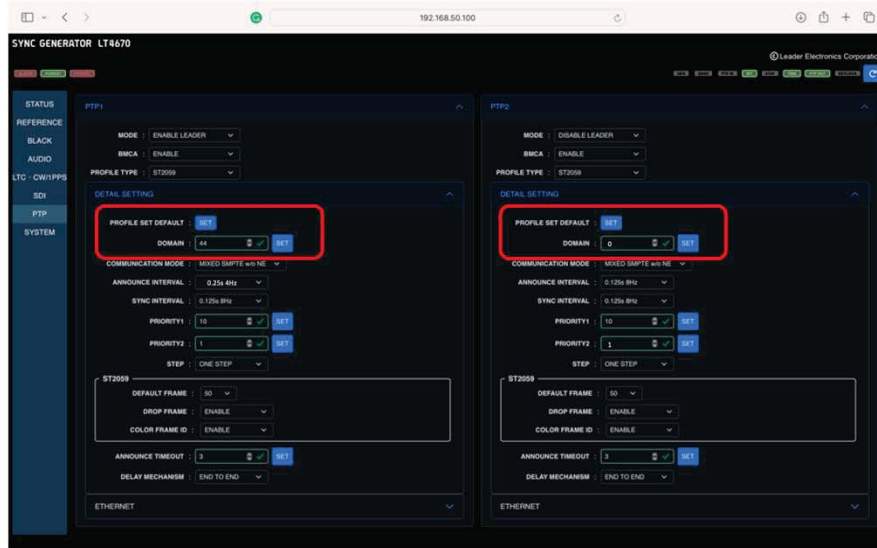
192.168.50.100

SYNC GENERATOR LT4670

Leader Electronics Corporatio

STATUS
REFERENCE
BLACK
AUDIO
LTC · CW/1PPS
SDI
PTP
SYSTEM

PTP1

MODE : ENABLE LEADER
BMCA : ENABLE
PROFILE TYPE : ST2059

DETAIL SETTING

PROFILE SET DEFAULT : SET
DOMAIN : 44 SET
COMMUNICATION MODE : MIXED SMPTE w/o NE
ANNOUNCE INTERVAL : 0.25s 4Hz
SYNC INTERVAL : 0.125s 8Hz
PRIORITY1 : 10 SET
PRIORITY2 : 1 SET
STEP : ONE STEP

ST2059
DEFAULT FRAME : 50
DROP FRAME : ENABLE
COLOR FRAME ID : ENABLE

ANNOUNCE TIMEOUT : 3 SET
DELAY MECHANISM : END TO END

ETHERNET

PTP2

MODE : DISABLE LEADER
BMCA : ENABLE
PROFILE TYPE : ST2059

DETAIL SETTING

PROFILE SET DEFAULT : SET
DOMAIN : 0 SET
COMMUNICATION MODE : MIXED SMPTE w/o NE
ANNOUNCE INTERVAL : 0.125s 8Hz
SYNC INTERVAL : 0.125s 8Hz
PRIORITY1 : 10 SET
PRIORITY2 : 1 SET
STEP : ONE STEP

ST2059
DEFAULT FRAME : 50
DROP FRAME : ENABLE
COLOR FRAME ID : ENABLE

ANNOUNCE TIMEOUT : 3 SET
DELAY MECHANISM : END TO END

ETHERNET